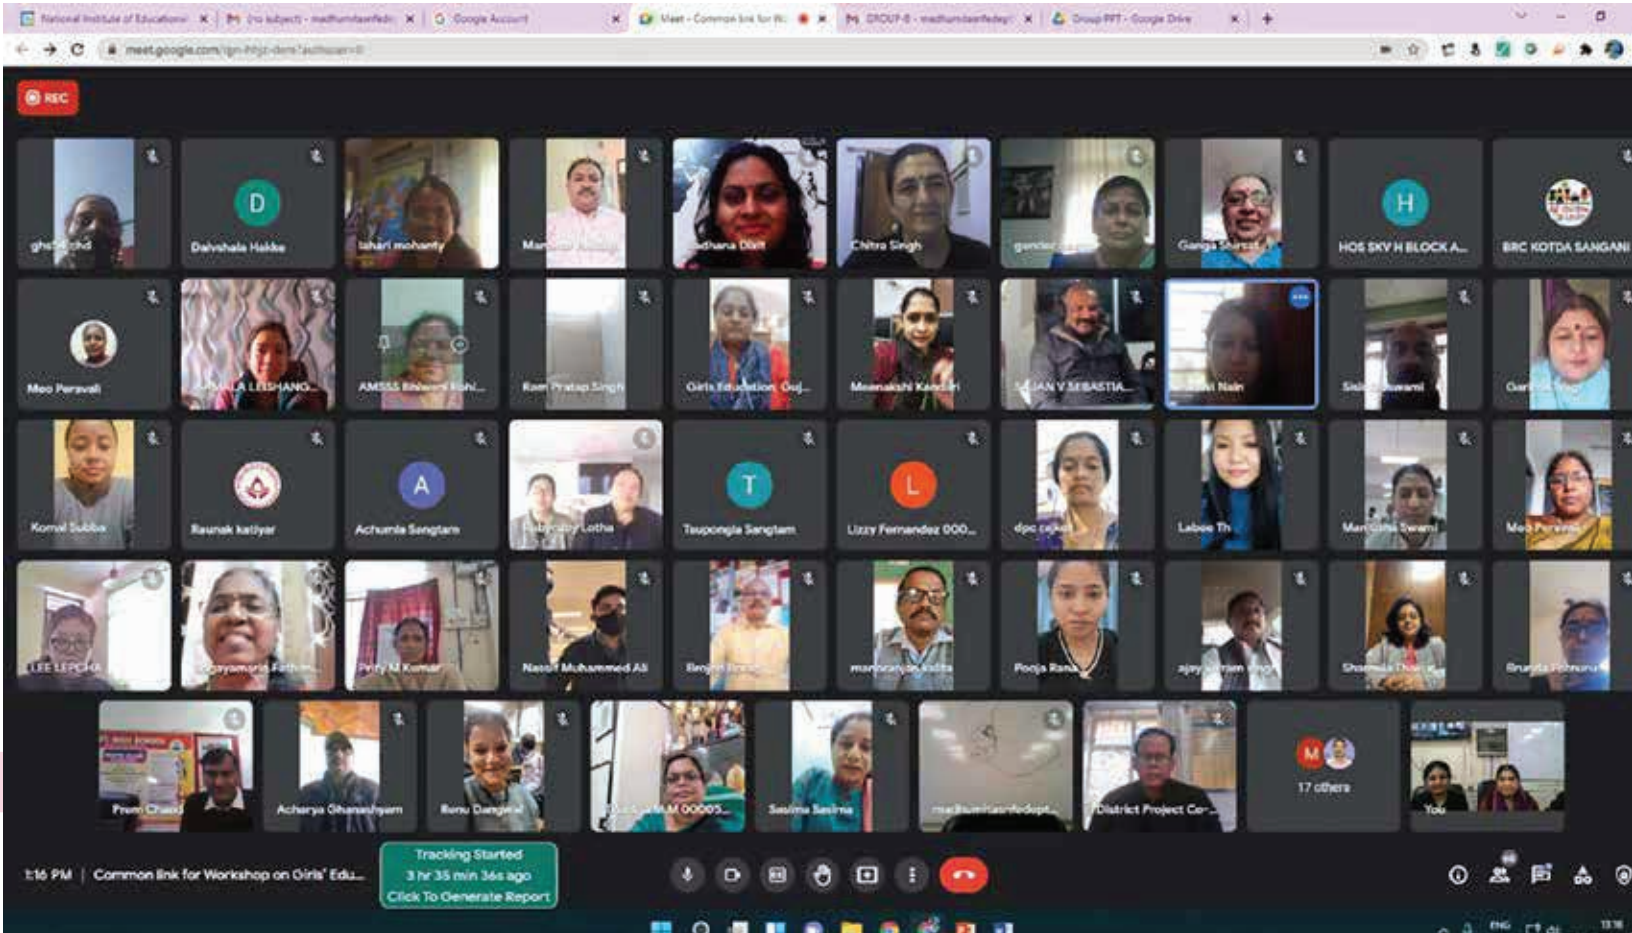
National Institute of Educationa ×
(no subject) - madhumitanfedu ×
Google Account ×
Meet - Common link for W ×
GROUP-8 - madhumitanfedept ×
Group PPT - Google Drive ×

meet.google.com/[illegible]

REC

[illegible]
Dalvshala Hakke
lahari mohanty
Ma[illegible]
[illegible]adhana Dixit
Chitra Singh
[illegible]
Ganga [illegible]
H
HOS SKV H BLOCK A...
BRC KOTDA SANGANI

Meo Peravali
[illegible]A LEISHANG...
AMSSS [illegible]
Ram Pratap Singh
Girls Education Guj...
Meenakshi Kandari
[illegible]AN V SEBASTIA...
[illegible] Nain
Sis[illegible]wami
Ga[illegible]

Komal Subba
Raunak katiyar
A
Achumla Sangtam
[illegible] Lotha
T
Tsupongla Sangtam
L
Lizzy Fernandez 000...
dpc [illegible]
Labsie Th
Man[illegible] Swami
Meo Peravali

LEE LEPCHA
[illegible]ayamarie Father...
Priy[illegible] M Kumar
Nasuf Muhammed Ali
Benj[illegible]
mahan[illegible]
Pooja Rana
ajay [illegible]
Sharmila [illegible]
Brunda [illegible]

Prem Chand
Acharya Ghanashyam
Renu Dangwal
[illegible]M 00005...
Sasima Sasima
madhumitanfedept...
District Project Co-...
17 others
You

1:16 PM | Common link for Workshop on Girls' Edu...
Tracking Started
3 hr 35 min 36s ago
Click To Generate Report